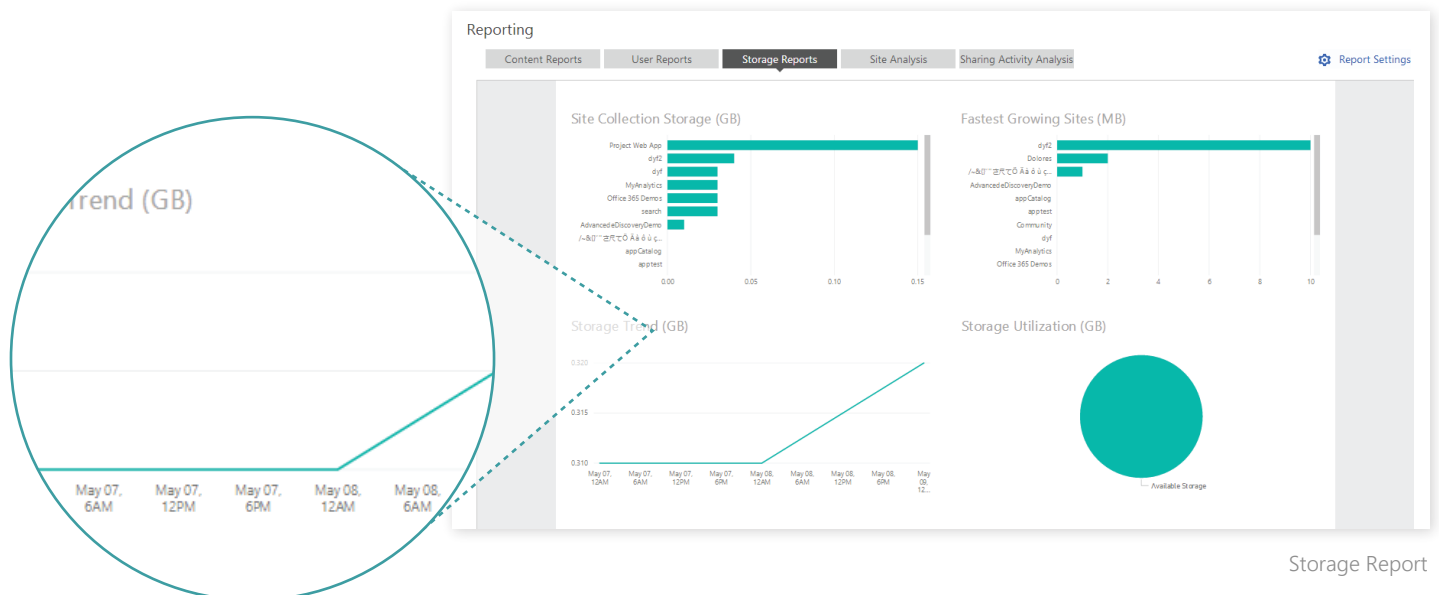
Trend (GB)

May 07, 6AM
May 07, 12PM
May 07, 6PM
May 08, 12AM
May 08, 6AM

Reporting

Content Reports
User Reports
Storage Reports
Site Analysis
Sharing Activity Analysis
Report Settings

Site Collection Storage (GB)

Project Web App
dyf2
dyf
MyAnalytics
Office 365 Demos
search
AdvancedeDiscoveryDemo
/~&@^`正式でÕ Ãà ô ú ç...
appCatalog
apptest

0.00
0.05
0.10
0.15

Fastest Growing Sites (MB)

dyf2
Dolores
/~&@^`正式でÕ Ãà ô ú ç...
AdvancedeDiscoveryDemo
appCatalog
apptest
Community
dyf
MyAnalytics
Office 365 Demos

0
2
4
6
8
10

Storage Trend (GB)

0.320
0.315
0.310

May 07, 12AM
May 07, 6AM
May 07, 12PM
May 07, 6PM
May 08, 12AM
May 08, 6AM
May 08, 12PM
May 08, 6PM
May 09, 12...

Storage Utilization (GB)

Available Storage

Storage Report